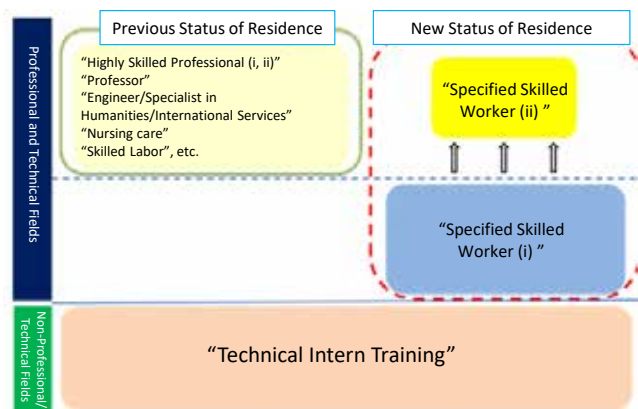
Professional and Technical Fields

Previous Status of Residence

“Highly Skilled Professional (i, ii)”
“Professor”
“Engineer/Specialist in Humanities/International Services”
“Nursing care”
“Skilled Labor”, etc.

New Status of Residence

“Specified Skilled Worker (ii) ”

“Specified Skilled Worker (i) ”

Non-Professional/ Technical Fields

“Technical Intern Training”